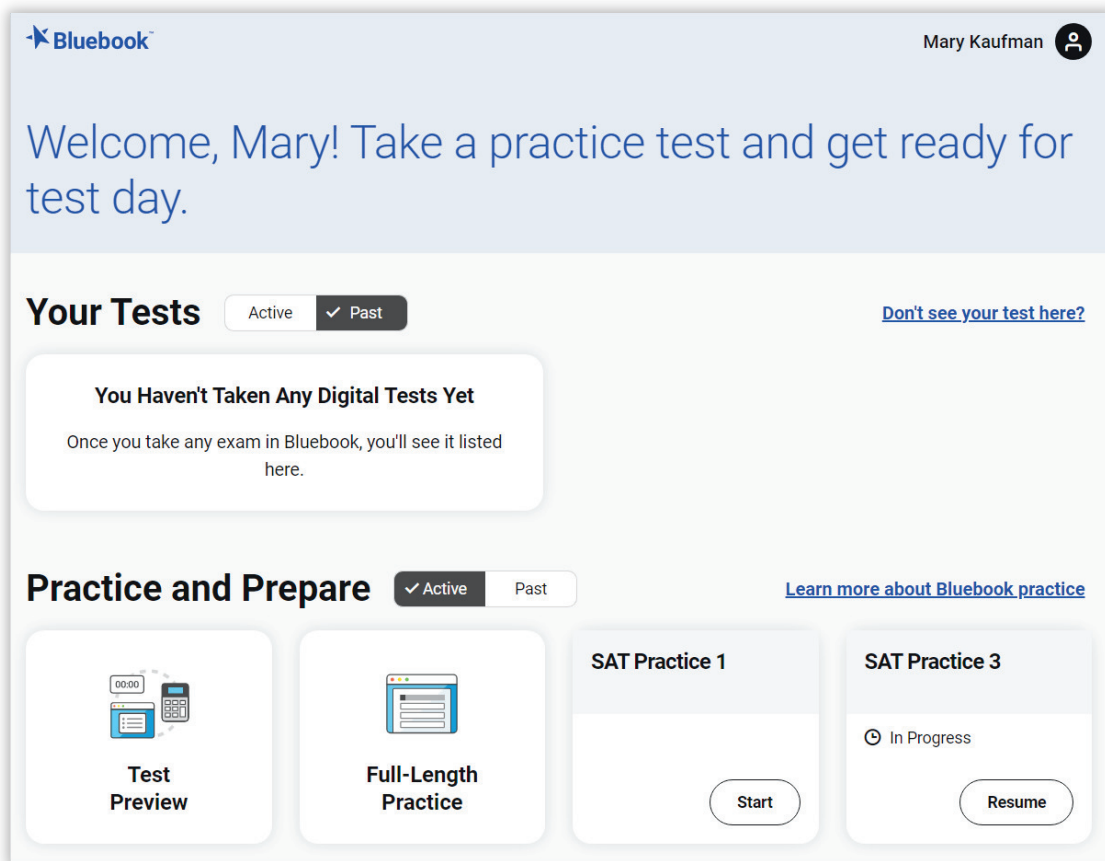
Bluebook™

Mary Kaufman

Welcome, Mary! Take a practice test and get ready for test day.

Your Tests

Active

Past

Don't see your test here?

You Haven't Taken Any Digital Tests Yet

Once you take any exam in Bluebook, you'll see it listed here.

Practice and Prepare

Active

Past

Learn more about Bluebook practice

00:00

Test Preview

Full-Length Practice

SAT Practice 1

Start

SAT Practice 3

In Progress

Resume